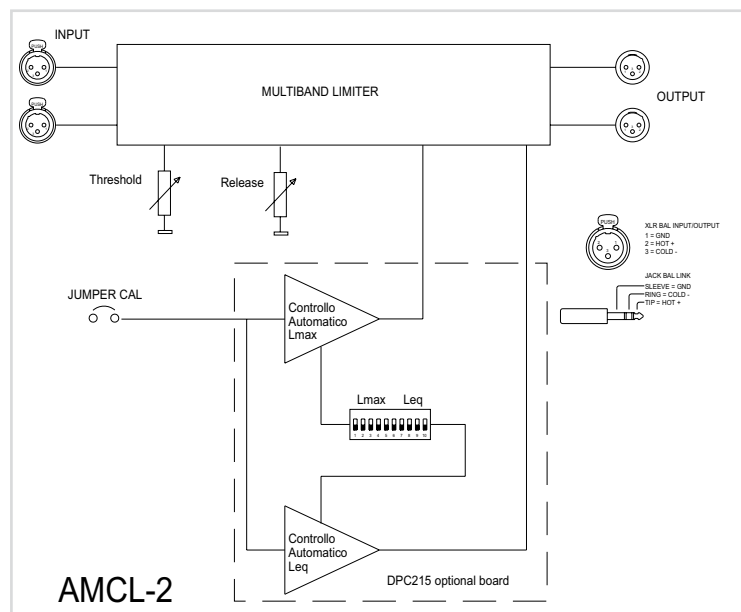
INPUT

PUSH

PUSH

MULTIBAND LIMITER

OUTPUT

Threshold

Release

PUSH

XLR BAL INPUT/OUTPUT
1 = GND
2 = HOT +
3 = COLD -

JACK BAL LINK
SLEEVE = GND
RING = COLD -
TIP = HOT +

JUMPER CAL

Controllo Automatico Lmax

Lmax Leq

1 2 3 4 5 6 7 8 9 10

Controllo Automatico Leq

DPC215 optional board

AMCL-2